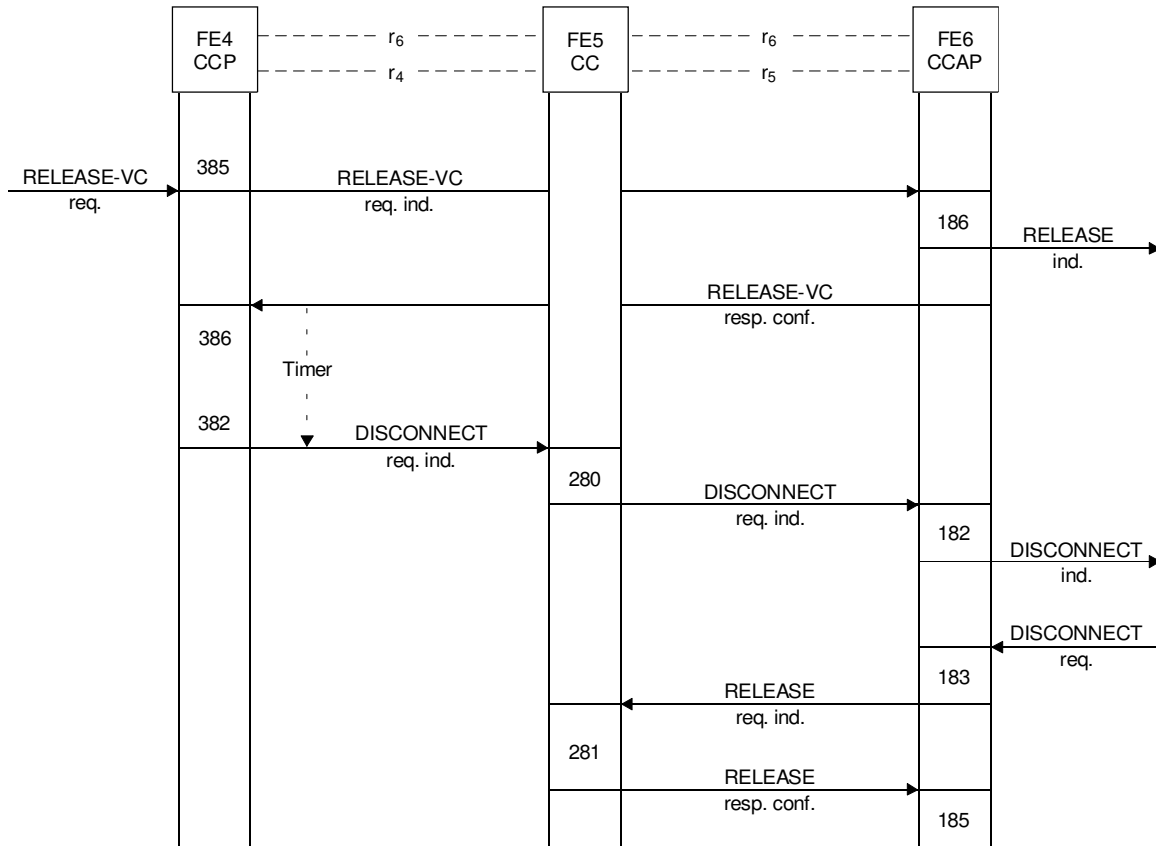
FE4
CCP

$r_6$

$r_4$

FE5
CC

$r_6$

$r_5$

FE6
CCAP

RELEASE-VC
req.

385

RELEASE-VC
req. ind.

186

RELEASE
ind.

RELEASE-VC
resp. conf.

386

Timer

382

DISCONNECT
req. ind.

280

DISCONNECT
req. ind.

182

DISCONNECT
ind.

DISCONNECT
req.

183

RELEASE
req. ind.

281

RELEASE
resp. conf.

185